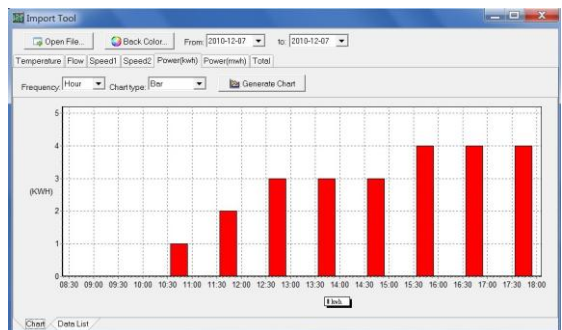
Import Tool

Open File... Back Color... From: 2010-12-07 to: 2010-12-07

Temperature Flow Speed1 Speed2 Power(kwh) Power(mwh) Total

Frequency: Hour Chart type: Bar Generate Chart

5
4
3
2
1
0

(KWH)

08:30 09:00 09:30 10:00 10:30 11:00 11:30 12:00 12:30 13:00 13:30 14:00 14:30 15:00 15:30 16:00 16:30 17:00 17:30 18:00

kwh

Chart Data List